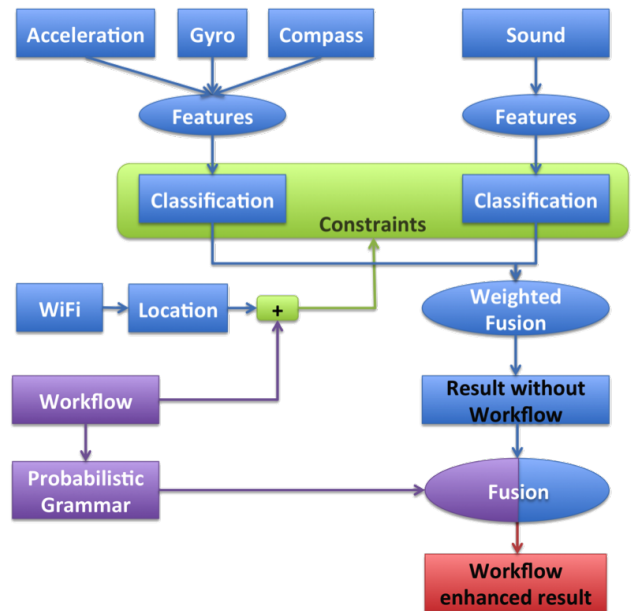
Acceleration

Gyro

Compass

Sound

Features

Features

Classification

Constraints

Classification

WiFi

Location

+

Weighted Fusion

Workflow

Result without Workflow

Probabilistic Grammar

Fusion

Workflow enhanced result